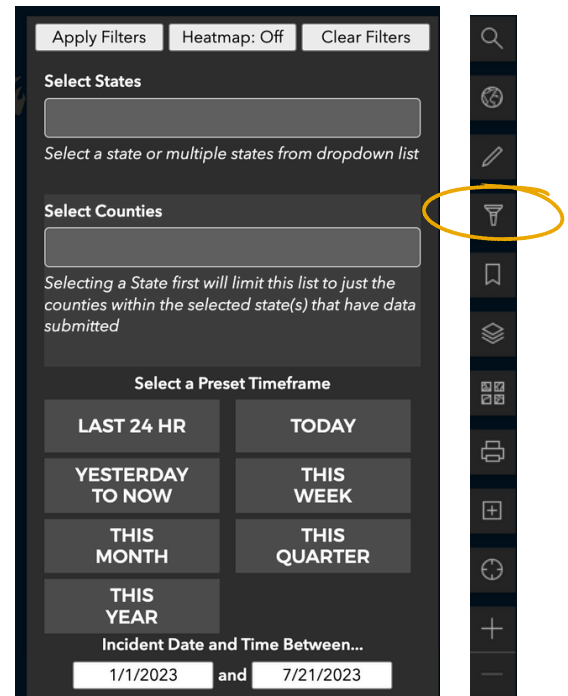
Apply Filters | Heatmap: Off | Clear Filters

Select States

Select a state or multiple states from dropdown list

Select Counties

Selecting a State first will limit this list to just the counties within the selected state(s) that have data submitted

Select a Preset Timeframe

LAST 24 HR
TODAY
YESTERDAY TO NOW
THIS WEEK
THIS MONTH
THIS QUARTER
THIS YEAR

Incident Date and Time Between...

1/1/2023 and 7/21/2023